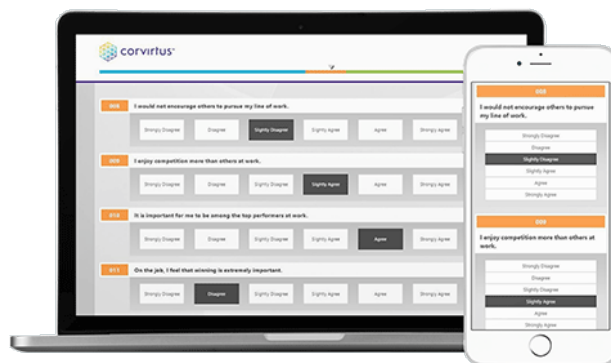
corvirtus

008 I would not encourage others to pursue my line of work.

Strongly Disagree | Disagree | Slightly Disagree | Slightly Agree | Agree | Strongly Agree

009 I enjoy competition more than others at work.

Strongly Disagree | Disagree | Slightly Disagree | Slightly Agree | Agree | Strongly Agree

010 It is important for me to be among the top performers at work.

Strongly Disagree | Disagree | Slightly Disagree | Slightly Agree | Agree | Strongly Agree

011 On the job, I feel that winning is extremely important.

Strongly Disagree | Disagree | Slightly Disagree | Slightly Agree | Agree | Strongly Agree

008
I would not encourage others to pursue my line of work.
Strongly Disagree
Disagree
Slightly Disagree
Slightly Agree
Agree
Strongly Agree

009
I enjoy competition more than others at work.
Strongly Disagree
Disagree
Slightly Disagree
Slightly Agree
Agree
Strongly Agree